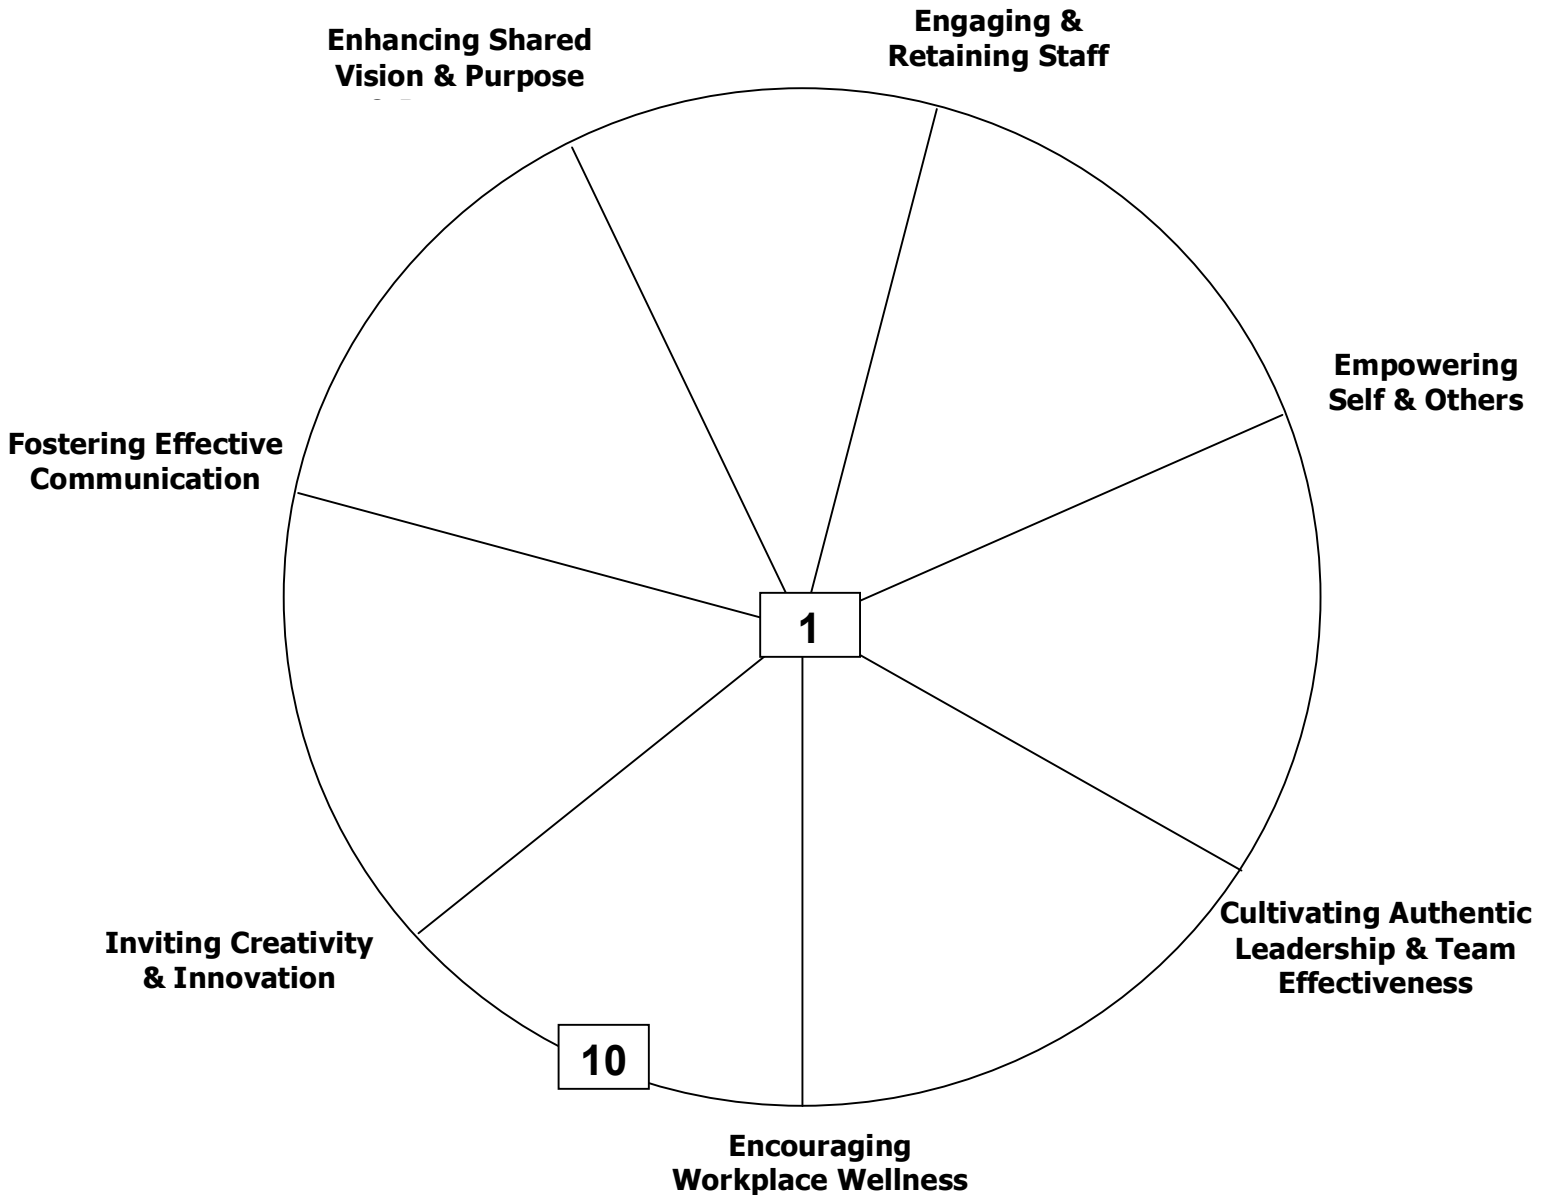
Enhancing Shared Vision & Purpose

Engaging & Retaining Staff

Empowering Self & Others

Fostering Effective Communication

1

Cultivating Authentic Leadership & Team Effectiveness

Inviting Creativity & Innovation

10

Encouraging Workplace Wellness